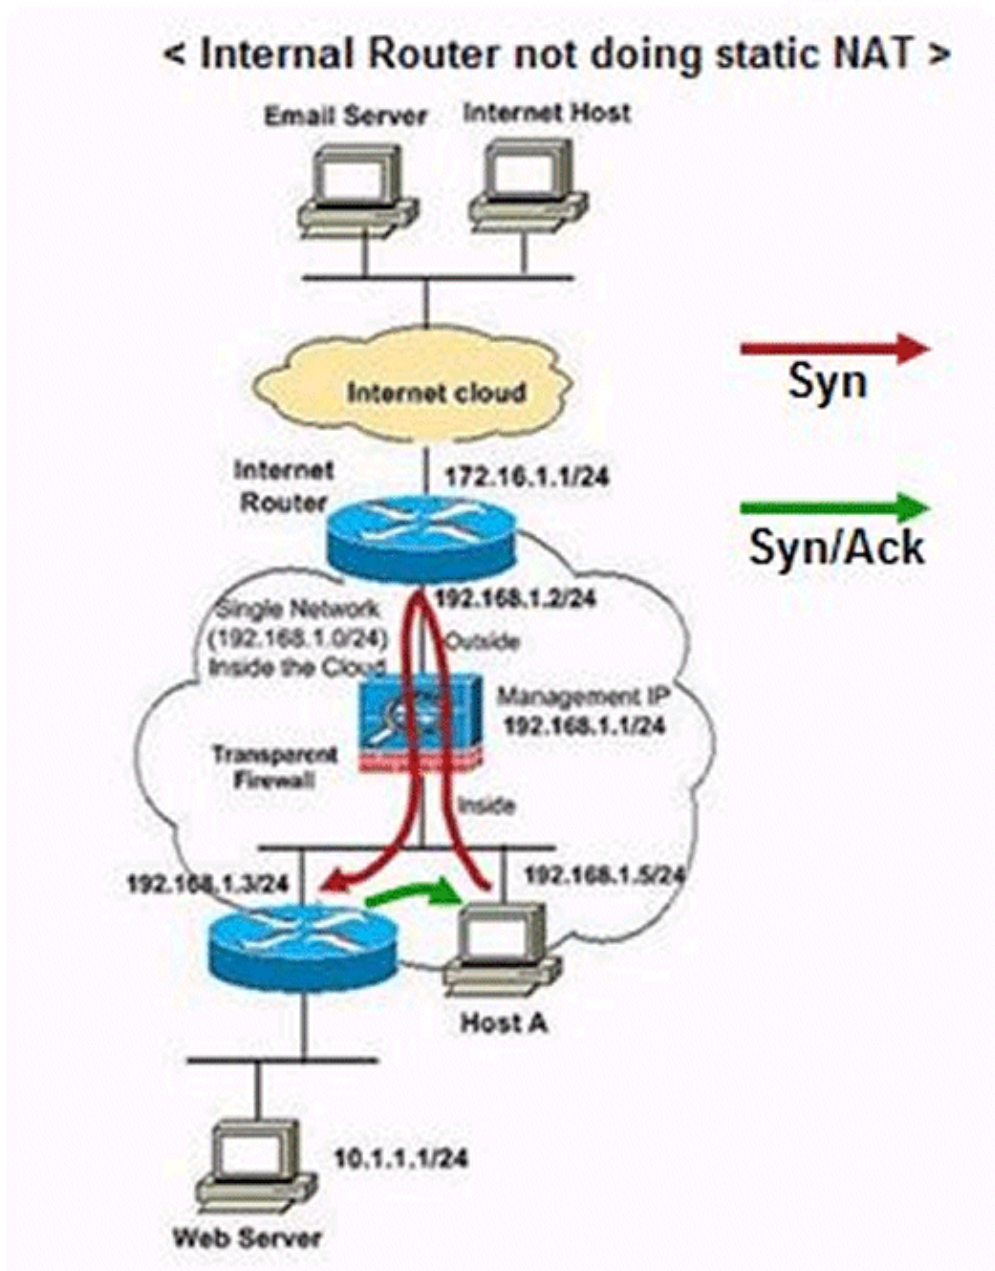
< Internal Router not doing static NAT >

Email Server
Internet Host

Syn

Internet cloud

Internet Router
172.16.1.1/24

Syn/Ack

Single Network (192.168.1.0/24) Inside the Cloud
192.168.1.2/24
Outside
Management IP 192.168.1.1/24
Transparent Firewall
Inside

192.168.1.3/24
192.168.1.5/24
Host A

10.1.1.1/24
Web Server